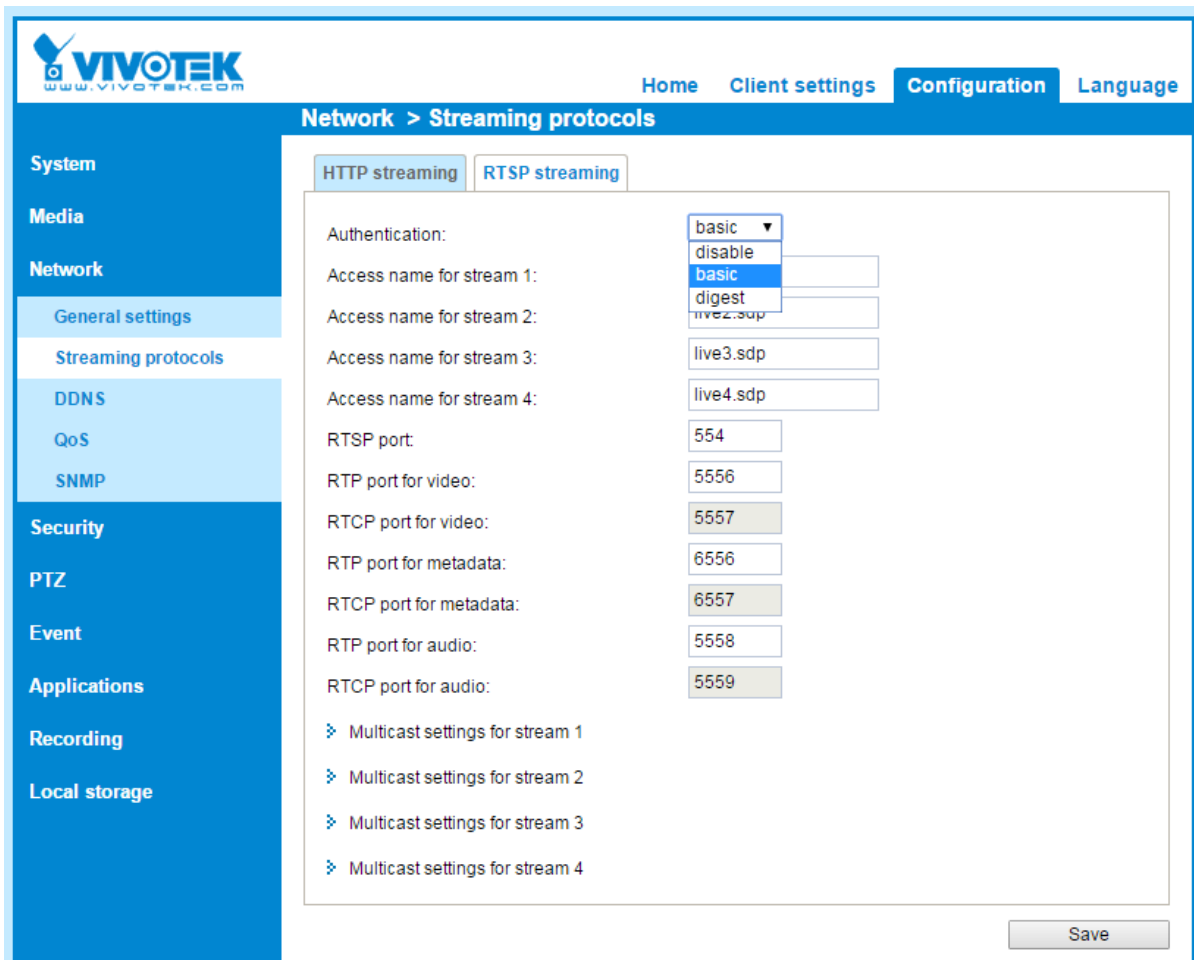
VIVOTEK
www.vivotek.com

Home Client settings Configuration Language

Network > Streaming protocols

System
Media
Network
General settings
Streaming protocols
DDNS
QoS
SNMP
Security
PTZ
Event
Applications
Recording
Local storage

HTTP streaming RTSP streaming

Authentication: basic
disable
basic
digest
Access name for stream 1:
Access name for stream 2: live2.sdp
Access name for stream 3: live3.sdp
Access name for stream 4: live4.sdp
RTSP port: 554
RTP port for video: 5556
RTCP port for video: 5557
RTP port for metadata: 6556
RTCP port for metadata: 6557
RTP port for audio: 5558
RTCP port for audio: 5559

Multicast settings for stream 1
Multicast settings for stream 2
Multicast settings for stream 3
Multicast settings for stream 4

Save